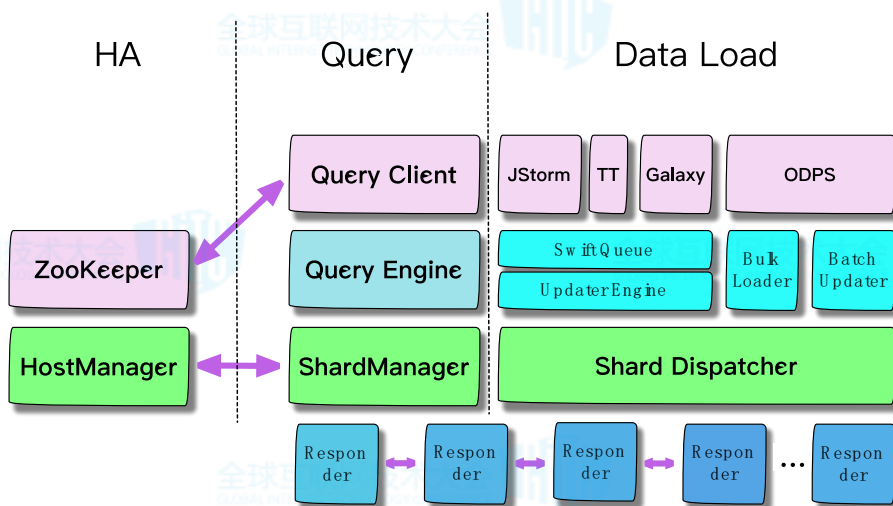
HA

Query

Data Load

Query Client

JStorm

TT

Galaxy

ODPS

ZooKeeper

Query Engine

SwiftQueue

UpdaterEngine

Bulk Loader

Batch Updater

HostManager

ShardManager

Shard Dispatcher

Responder

Responder

Responder

Responder

...

Responder

全球互联网技术大会
GLOBAL INTERNET TECHNOLOGY CONFERENCE